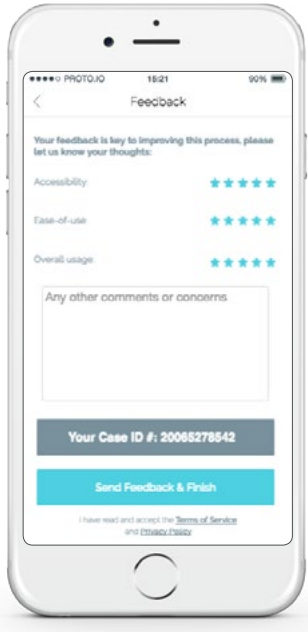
●●●●○ PROTO.IO 15:21 90%

<

Feedback

Your feedback is key to improving this process, please let us know your thoughts:

Accessibility

Ease-of-use

Overall usage

Any other comments or concerns

Your Case ID #: 20065278542

Send Feedback & Finish

I have read and accept the Terms of Service and Privacy Policy